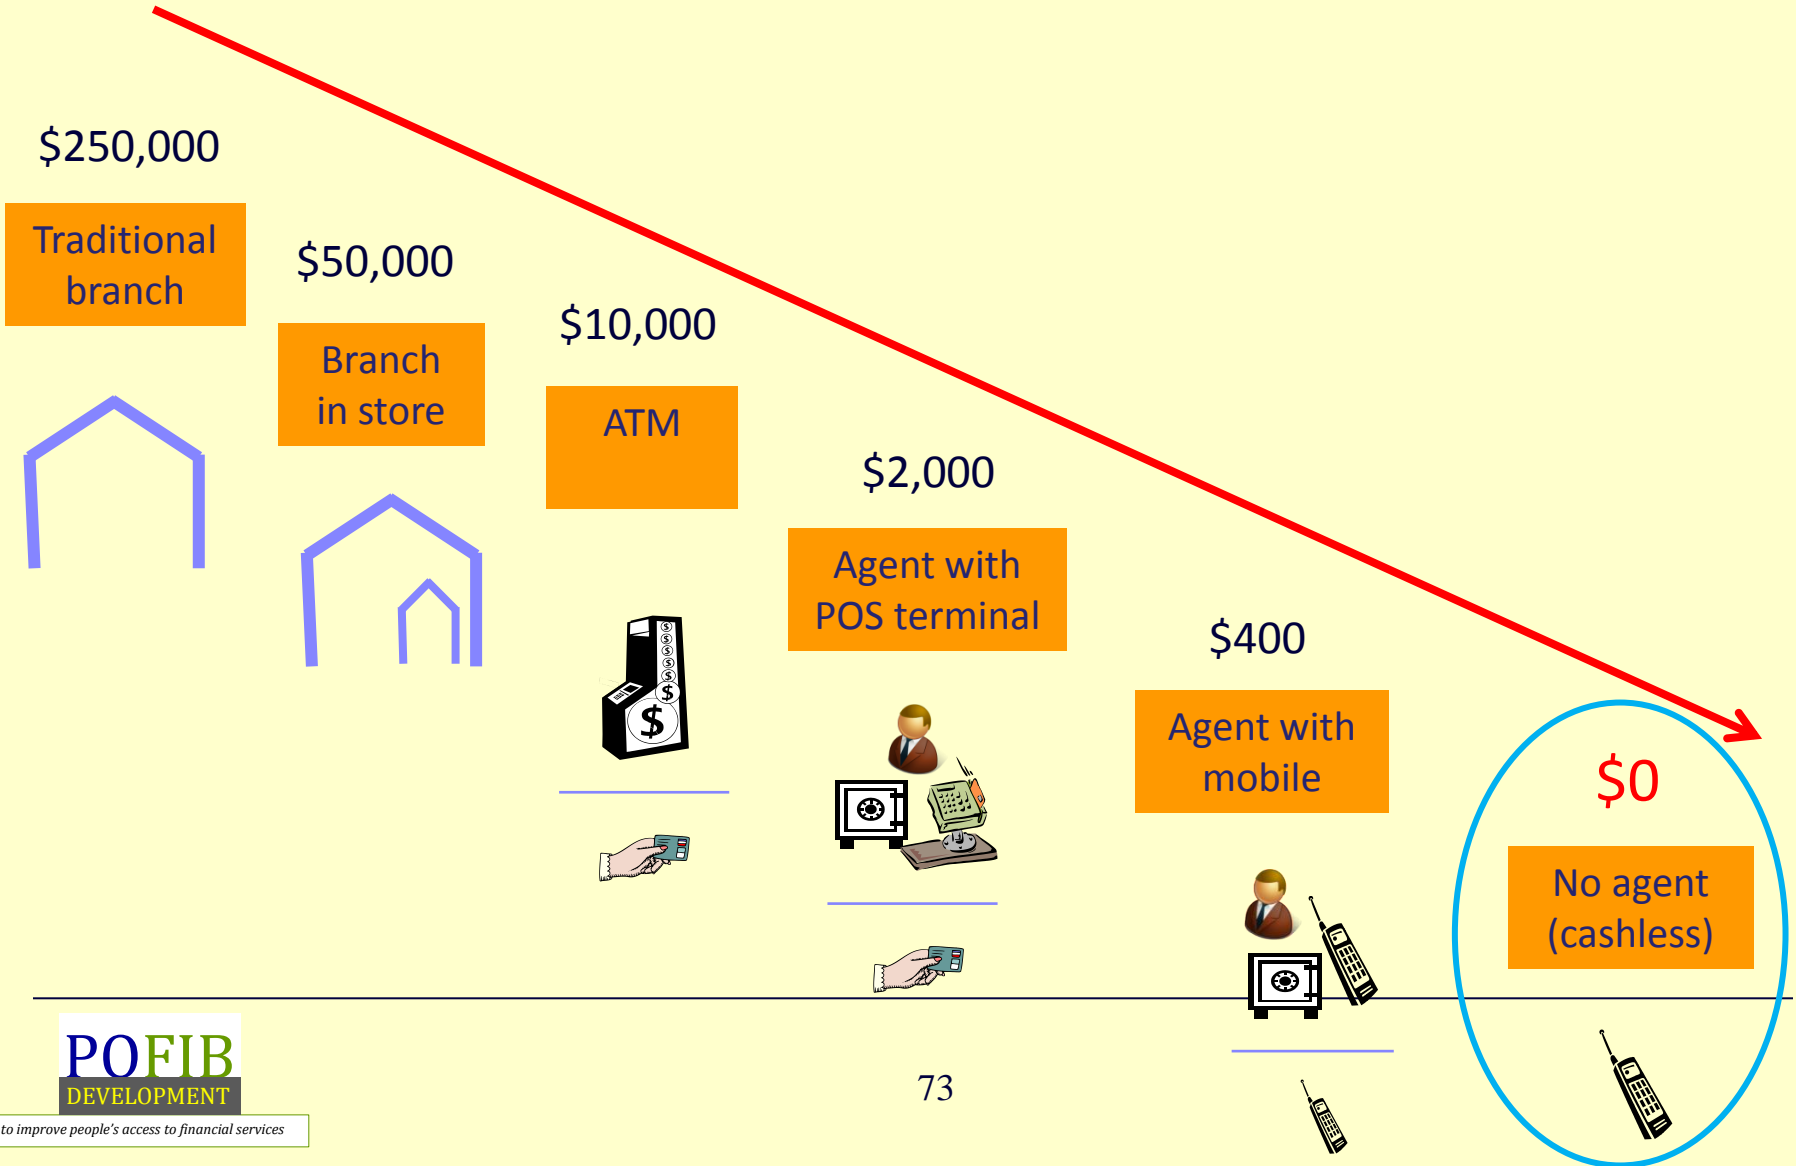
$250,000

Traditional branch

$50,000

Branch in store

$10,000

ATM

$2,000

Agent with POS terminal

$400

Agent with mobile

$0

No agent (cashless)

POFIB DEVELOPMENT

to improve people's access to financial services

73